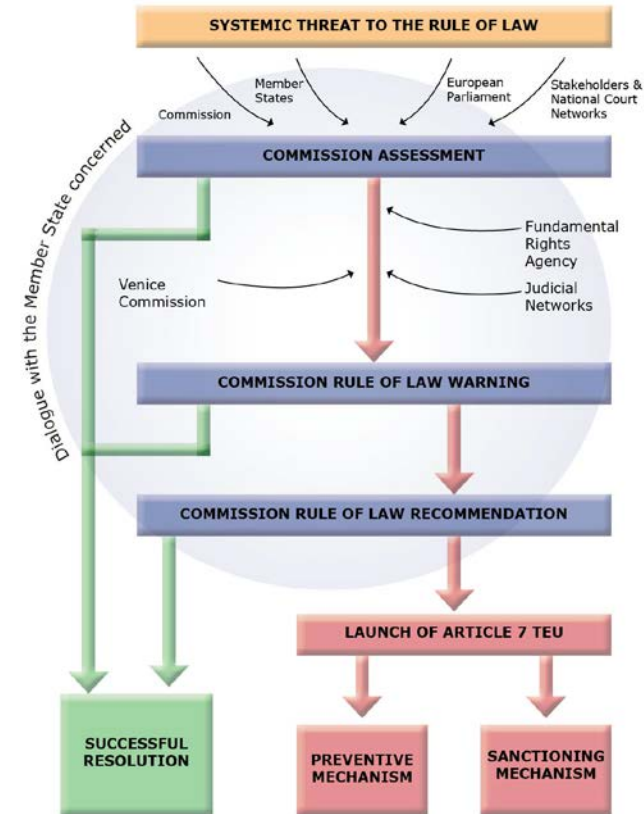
SYSTEMIC THREAT TO THE RULE OF LAW

Commission

Member States

European Parliament

Stakeholders & National Court Networks

Dialogue with the Member State concerned

COMMISSION ASSESSMENT

Fundamental Rights Agency

Venice Commission

Judicial Networks

COMMISSION RULE OF LAW WARNING

COMMISSION RULE OF LAW RECOMMENDATION

LAUNCH OF ARTICLE 7 TEU

SUCCESSFUL RESOLUTION

PREVENTIVE MECHANISM

SANCTIONING MECHANISM